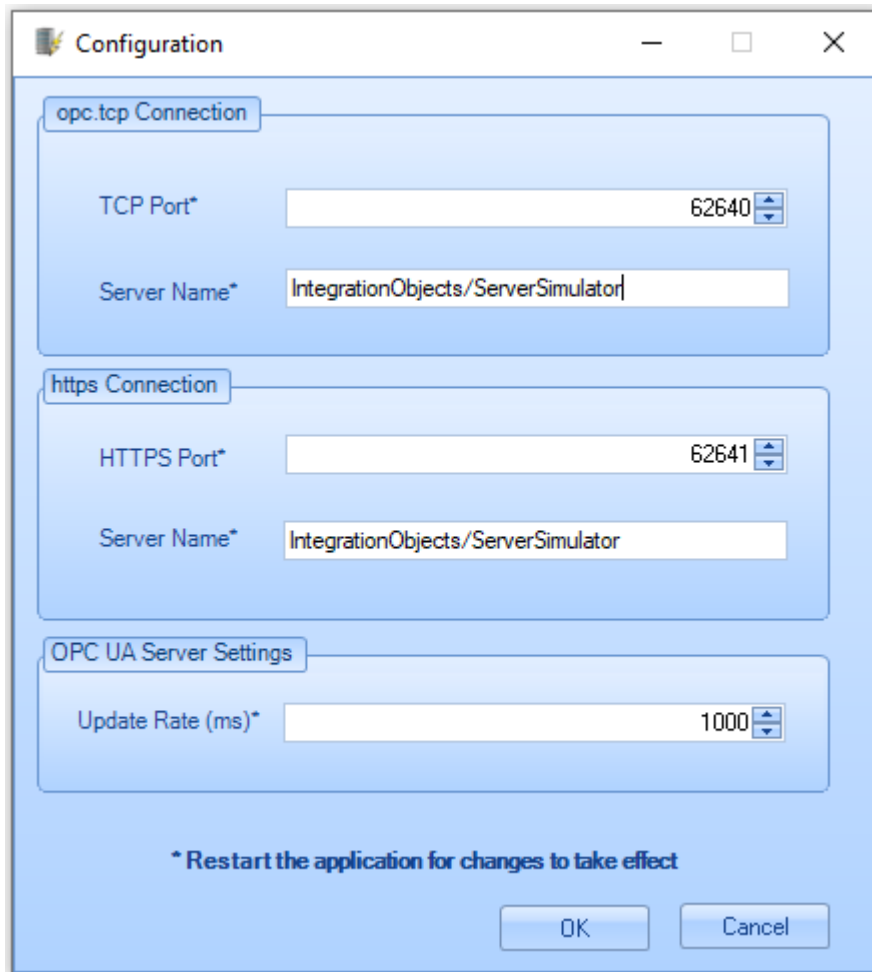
Configuration

opc.tcp Connection

TCP Port* 62640

Server Name* IntegrationObjects/ServerSimulator

https Connection

HTTPS Port* 62641

Server Name* IntegrationObjects/ServerSimulator

OPC UA Server Settings

Update Rate (ms)* 1000

* Restart the application for changes to take effect

OK Cancel